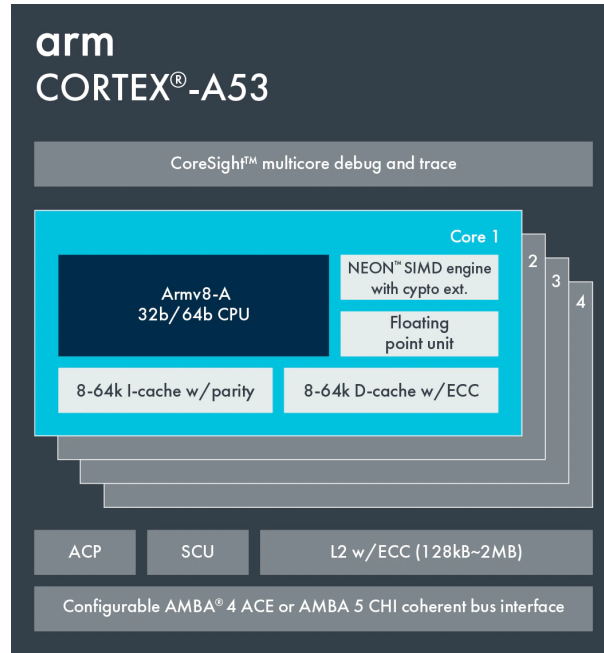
arm
CORTEX®-A53

CoreSight™ multicore debug and trace

Core 1

2

3

4

Armv8-A
32b/64b CPU

NEON™ SIMD engine with cypto ext.

Floating point unit

8-64k I-cache w/parity

8-64k D-cache w/ECC

ACP

SCU

L2 w/ECC (128kB~2MB)

Configurable AMBA® 4 ACE or AMBA 5 CHI coherent bus interface